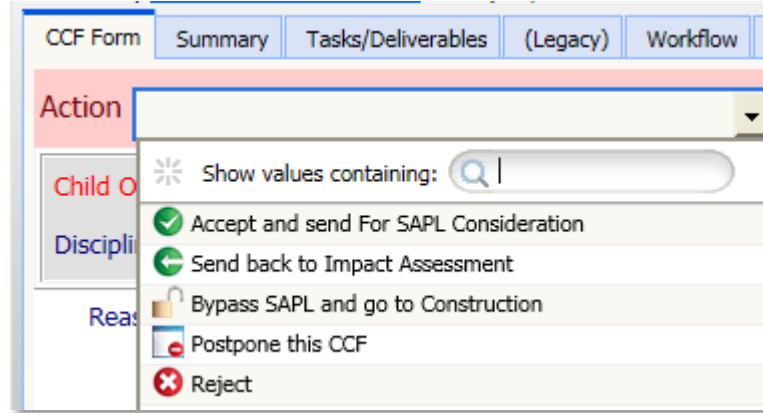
CCF Form | Summary | Tasks/Deliverables | (Legacy) | Workflow

Action

Child O

Discipli

Reas

Show values containing:

Accept and send For SAPL Consideration

Send back to Impact Assessment

Bypass SAPL and go to Construction

Postpone this CCF

Reject